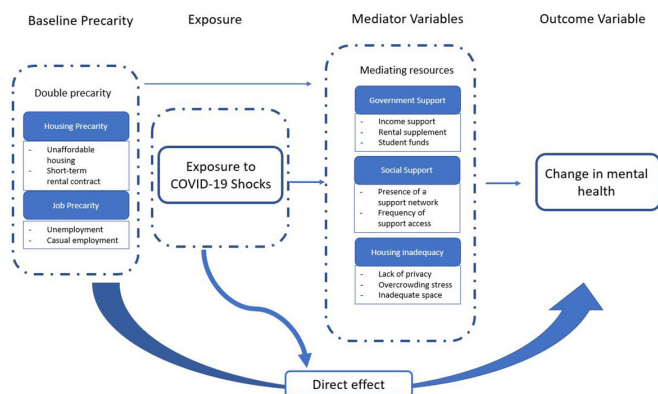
Baseline Precarity

Exposure

Mediator Variables

Outcome Variable

Double precarity

Housing Precarity

- Unaffordable housing
- Short-term rental contract

Job Precarity

- Unemployment
- Casual employment

Exposure to COVID-19 Shocks

Mediating resources

Government Support

- Income support
- Rental supplement
- Student funds

Social Support

- Presence of a support network
- Frequency of support access

Housing inadequacy

- Lack of privacy
- Overcrowding stress
- Inadequate space

Change in mental health

Direct effect